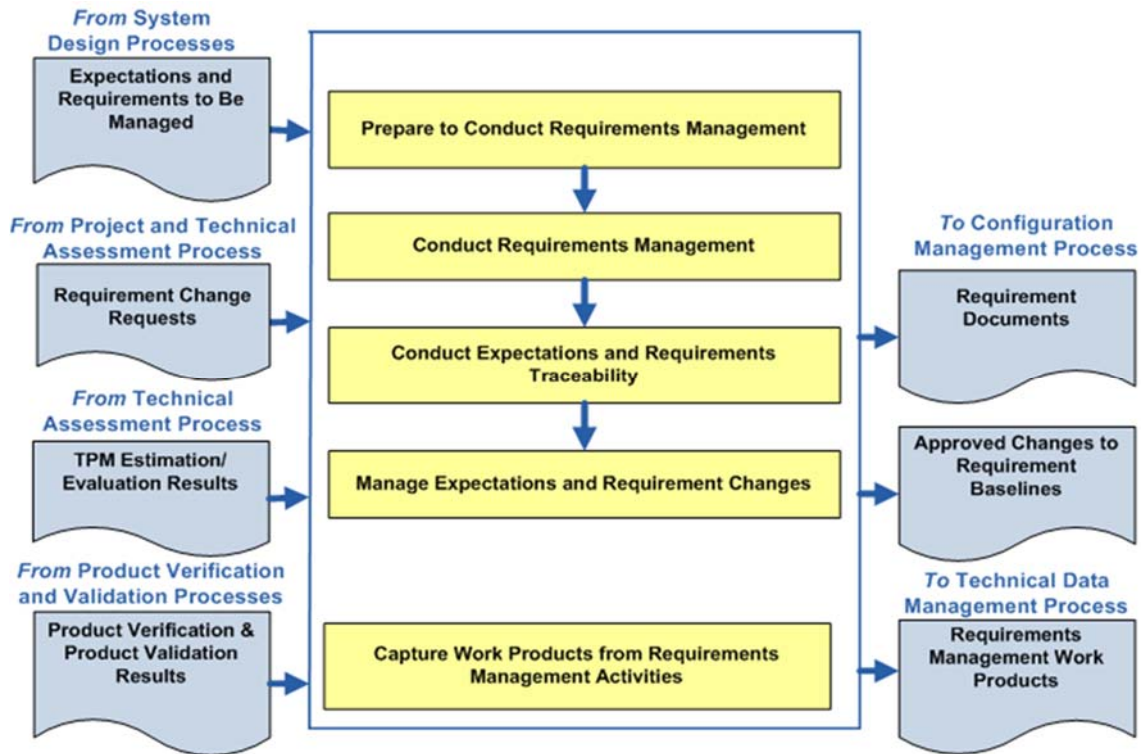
*From* System Design Processes

Expectations and Requirements to Be Managed

*From* Project and Technical Assessment Process

Requirement Change Requests

*From* Technical Assessment Process

TPM Estimation/ Evaluation Results

*From* Product Verification and Validation Processes

Product Verification & Product Validation Results

Prepare to Conduct Requirements Management

Conduct Requirements Management

Conduct Expectations and Requirements Traceability

Manage Expectations and Requirement Changes

Capture Work Products from Requirements Management Activities

*To* Configuration Management Process

Requirement Documents

Approved Changes to Requirement Baselines

*To* Technical Data Management Process

Requirements Management Work Products